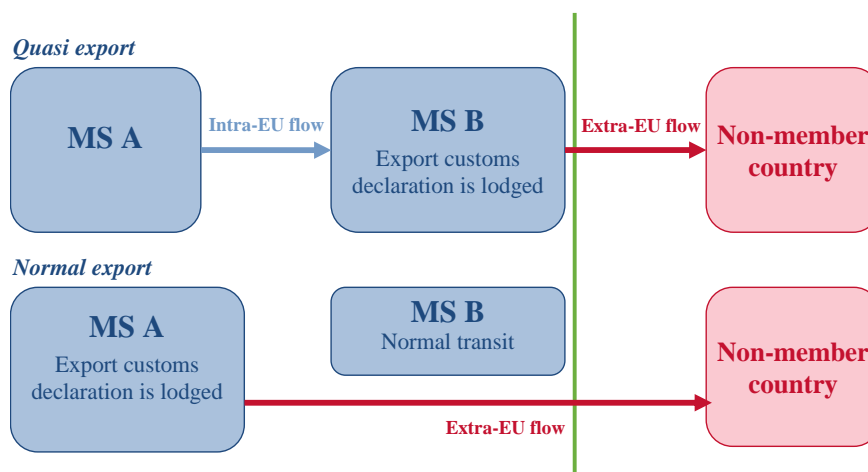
Quasi export

MS A

Intra-EU flow

MS B
Export customs declaration is lodged

Extra-EU flow

Non-member country

Normal export

MS A
Export customs declaration is lodged

MS B
Normal transit

Non-member country

Extra-EU flow